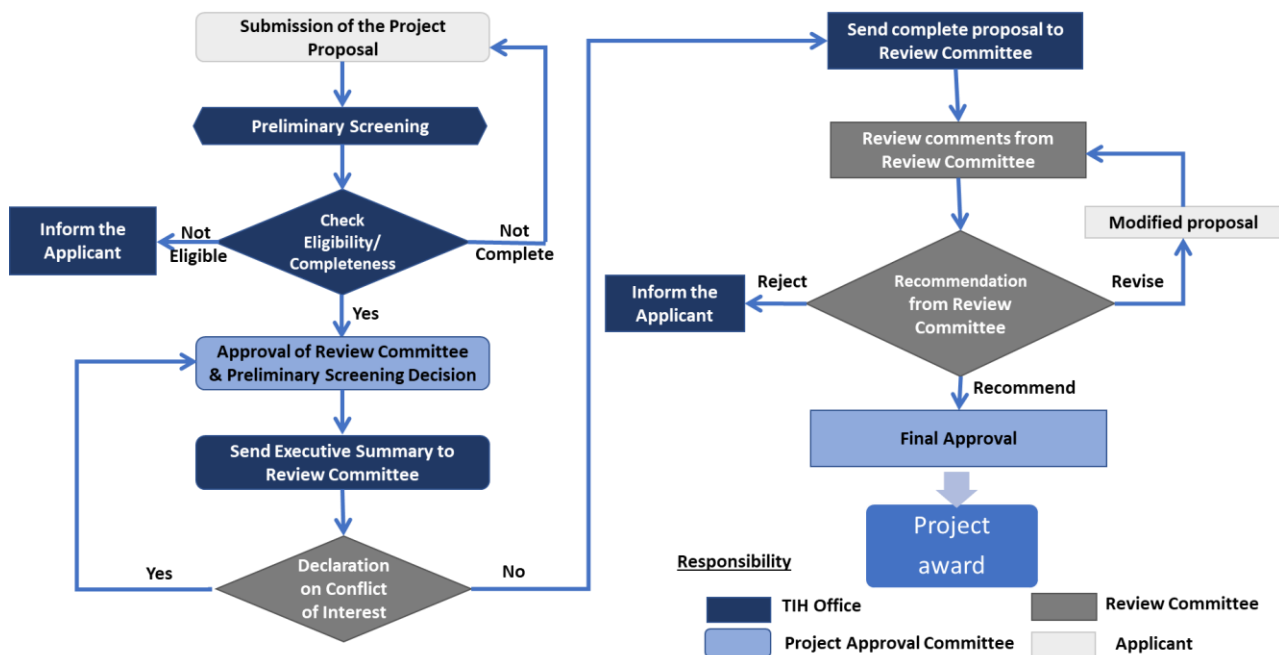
Submission of the Project Proposal

Preliminary Screening

Inform the Applicant

Not Eligible

Check Eligibility/ Completeness

Not Complete

Yes

Approval of Review Committee & Preliminary Screening Decision

Send Executive Summary to Review Committee

Yes

Declaration on Conflict of Interest

No

Send complete proposal to Review Committee

Review comments from Review Committee

Modified proposal

Inform the Applicant

Reject

Recommendation from Review Committee

Revise

Recommend

Final Approval

Project award

Responsibility

TIH Office

Review Committee

Project Approval Committee

Applicant